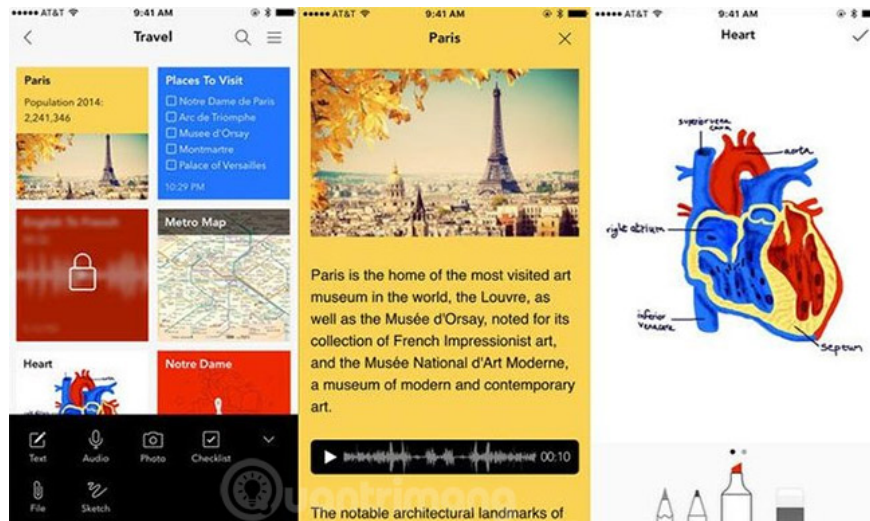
●●●●● AT&T 9:41 AM

Travel

Paris

Population 2014: 2,241,346

Places To Visit

Notre Dame de Paris

Arc de Triomphe

Musee d'Orsay

Montmartre

Palace of Versailles

10:29 PM

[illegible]

Metro Map

Heart

Notre Dame

Text Audio Photo Checklist

File Sketch

●●●●● AT&T 9:41 AM

Paris

Paris is the home of the most visited art museum in the world, the Louvre, as well as the Musée d'Orsay, noted for its collection of French Impressionist art, and the Musée National d'Art Moderne, a museum of modern and contemporary art.

00:10

The notable architectural landmarks of

●●●●● AT&T 9:41 AM

Heart

superior vena cava

aorta

right atrium

inferior Venacava

sepeum

quantrimang